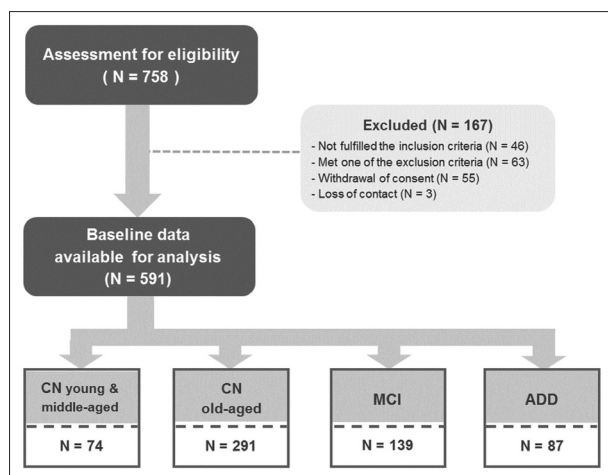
Assessment for eligibility
( N = 758 )

Excluded (N = 167)
- Not fulfilled the inclusion criteria (N = 46)
- Met one of the exclusion criteria (N = 63)
- Withdrawal of consent (N = 55)
- Loss of contact (N = 3)

Baseline data available for analysis
(N = 591)

CN young & middle-aged
N = 74

CN old-aged
N = 291

MCI
N = 139

ADD
N = 87